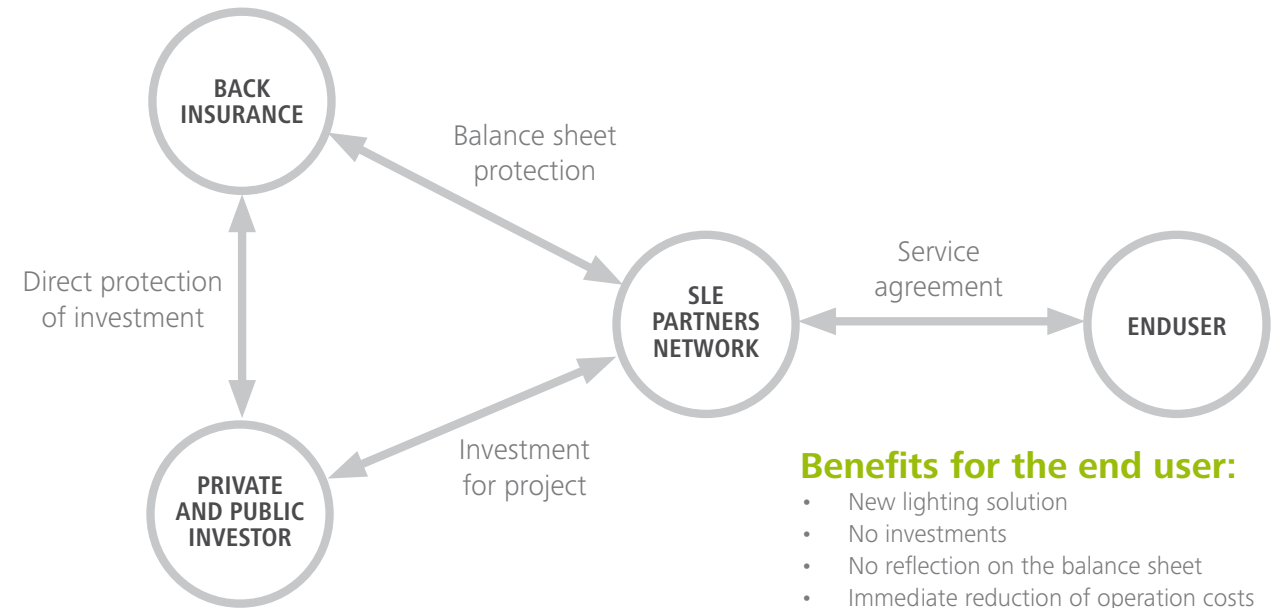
BACK INSURANCE

Balance sheet protection

Direct protection of investment

SLE PARTNERS NETWORK

Service agreement

ENDUSER

PRIVATE AND PUBLIC INVESTOR

Investment for project

Benefits for the end user:
• New lighting solution
• No investments
• No reflection on the balance sheet
• Immediate reduction of operation costs